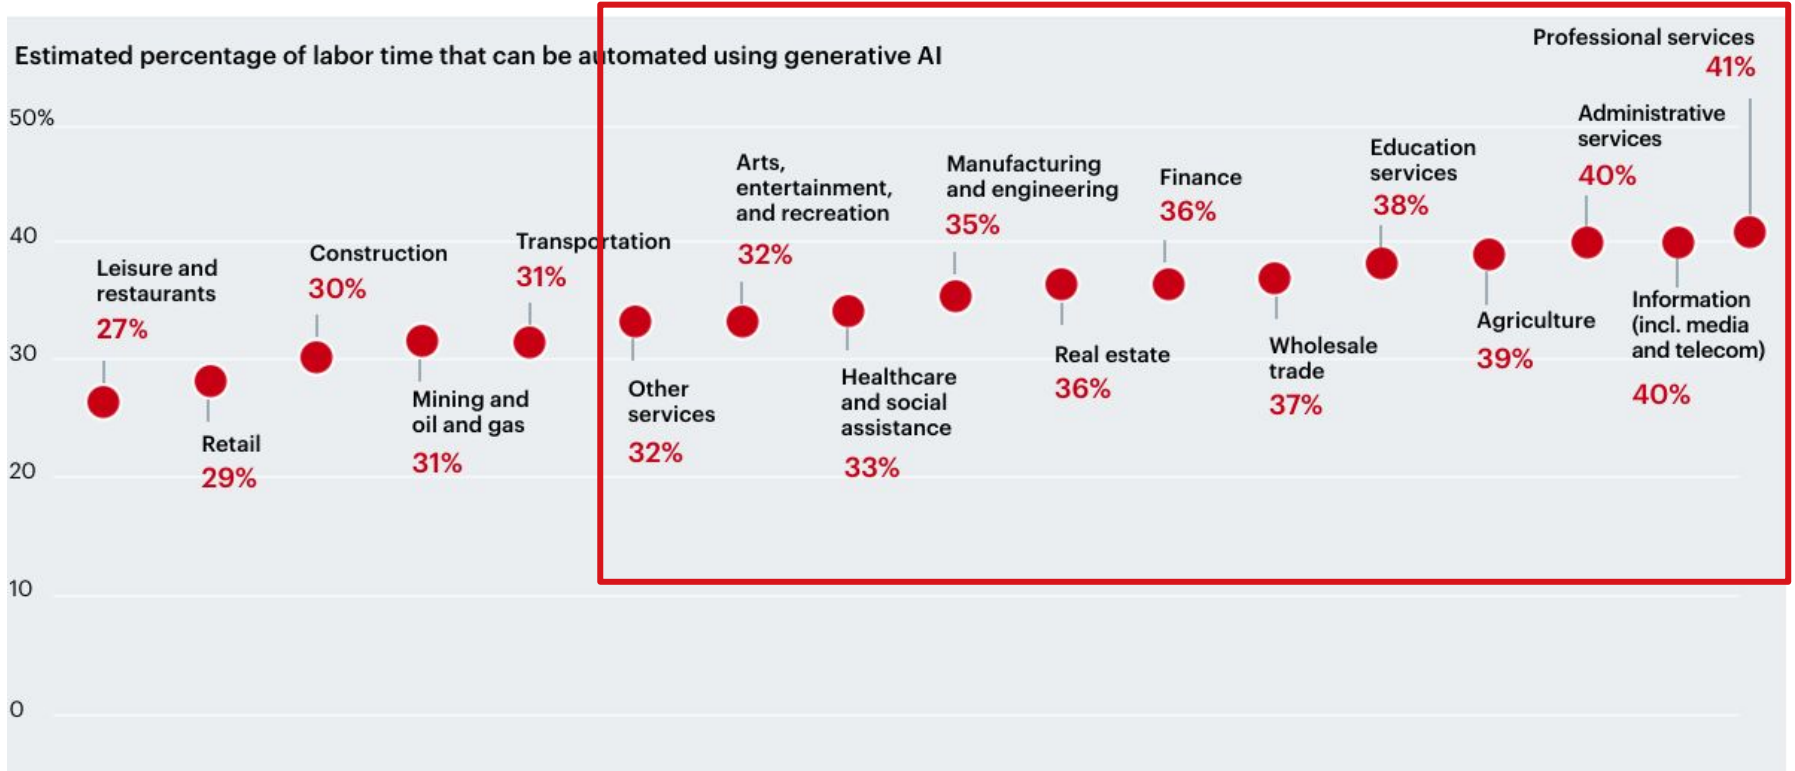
Estimated percentage of labor time that can be automated using generative AI

50%
40
30
20
10
0

Leisure and restaurants 27%
Retail 29%
Construction 30%
Mining and oil and gas 31%
Transportation 31%
Other services 32%
Arts, entertainment, and recreation 32%
Healthcare and social assistance 33%
Manufacturing and engineering 35%
Real estate 36%
Finance 36%
Wholesale trade 37%
Education services 38%
Agriculture 39%
Administrative services 40%
Information (incl. media and telecom) 40%
Professional services 41%